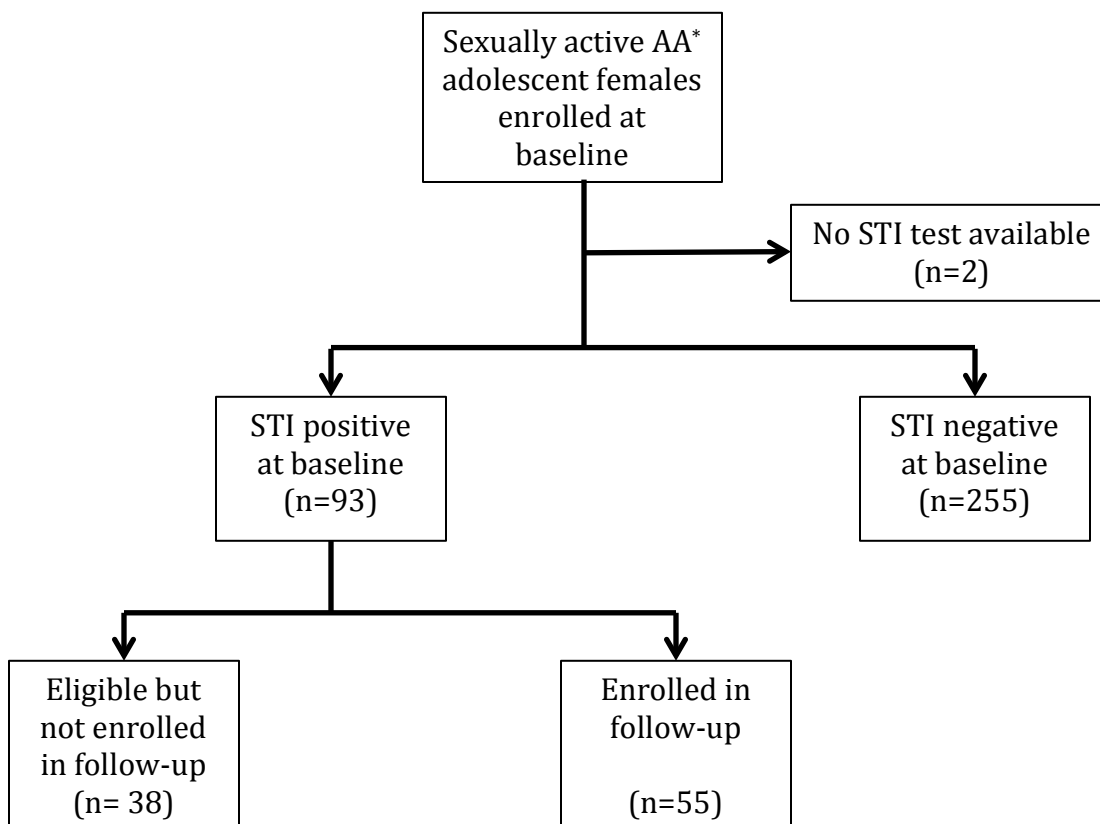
Sexually active AA* adolescent females enrolled at baseline

No STI test available (n=2)

STI positive at baseline (n=93)

STI negative at baseline (n=255)

Eligible but not enrolled in follow-up (n= 38)

Enrolled in follow-up

(n=55)